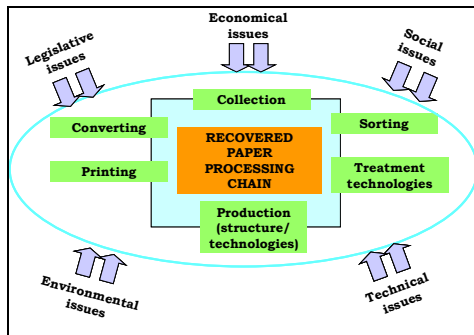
Economical issues

Legislative issues

Social issues

Collection

Converting

Sorting

RECOVERED PAPER PROCESSING CHAIN

Printing

Treatment technologies

Production (structure/ technologies)

Environmental issues

Technical issues